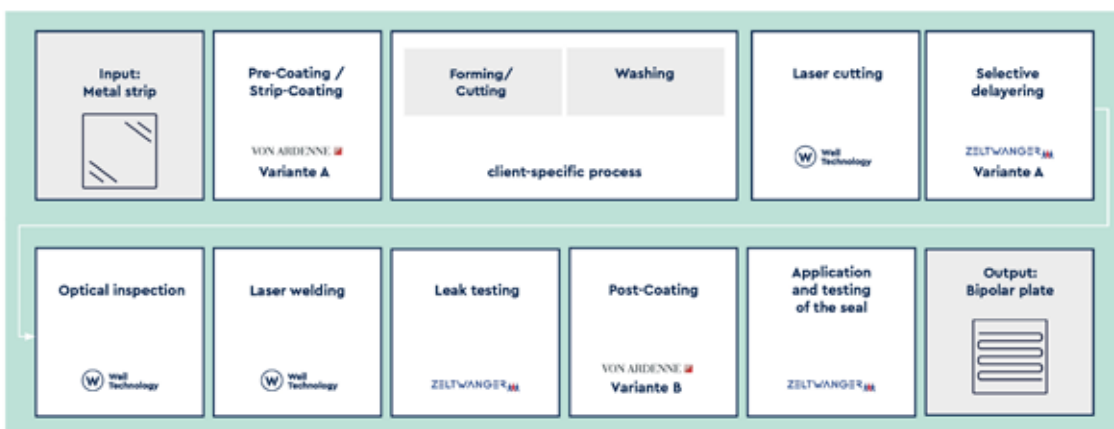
Input:
Metal strip

Pre-Coating /
Strip-Coating

VON ARDENNE
Variante A

Forming/
Cutting

Washing

client-specific process

Laser cutting

W Well Technology

Selective
delayering

ZELTWANGER
Variante A

Optical inspection

W Well Technology

Laser welding

W Well Technology

Leak testing

ZELTWANGER

Post-Coating

VON ARDENNE
Variante B

Application
and testing
of the seal

ZELTWANGER

Output:
Bipolar plate